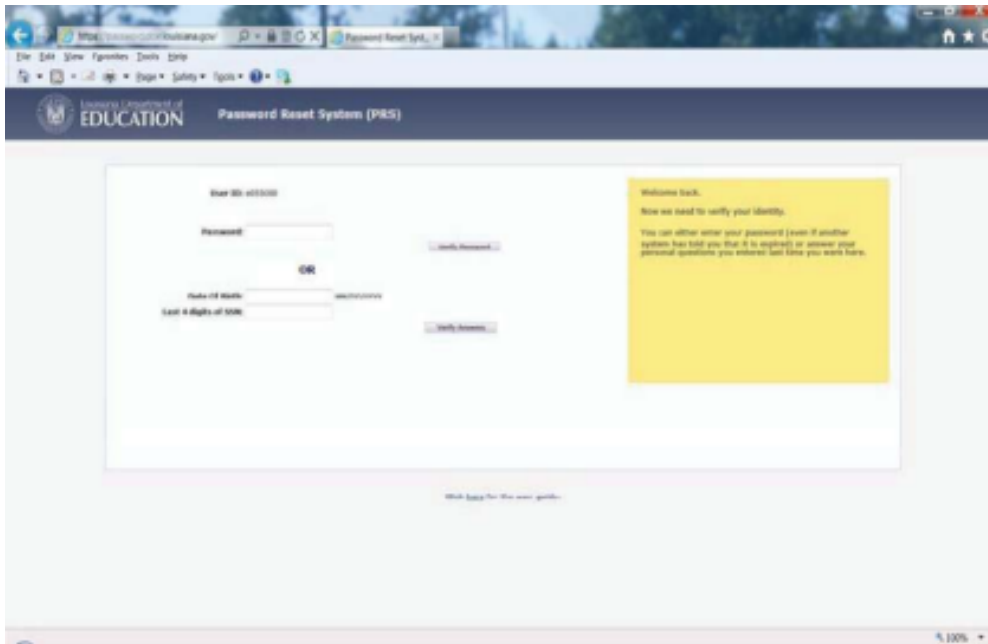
https://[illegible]louisiana.gov
Password Reset Syst...
File Edit View Favorites Tools Help
Page ▾ Safety ▾ Tools ▾

Louisiana Department of EDUCATION
Password Reset System (PRS)

User ID: e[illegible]

Password:
Verify Password

OR

Date Of Birth: MM/DD/YYYY
Last 4 digits of SSN:
Verify Answers

Welcome back.

Now we need to verify your identity.

You can either enter your password (even if another system has told you that it is expired) or answer your personal questions you entered last time you were here.

Click here for the user guide.

100%